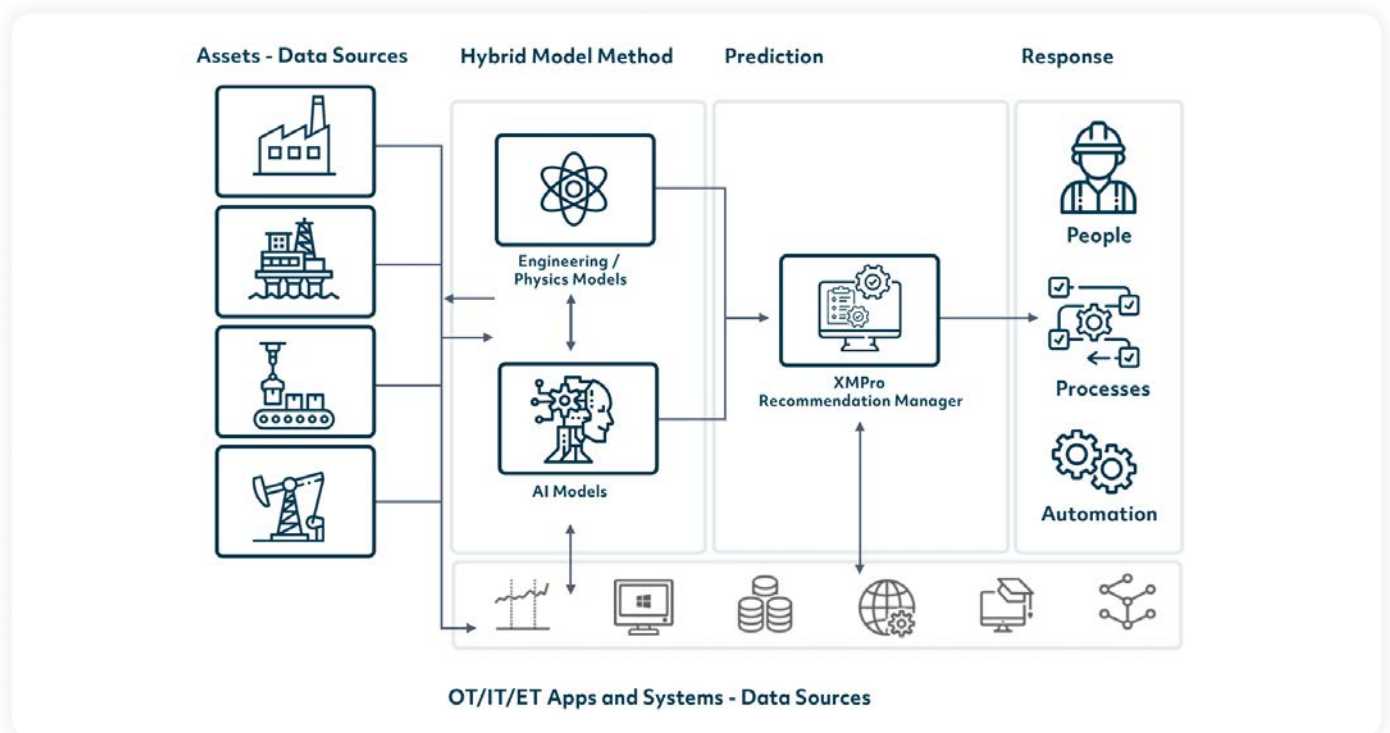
Assets - Data Sources

Hybrid Model Method

Prediction

Response

Engineering / Physics Models

AI Models

XMPro Recommendation Manager

People

Processes

Automation

OT/IT/ET Apps and Systems - Data Sources